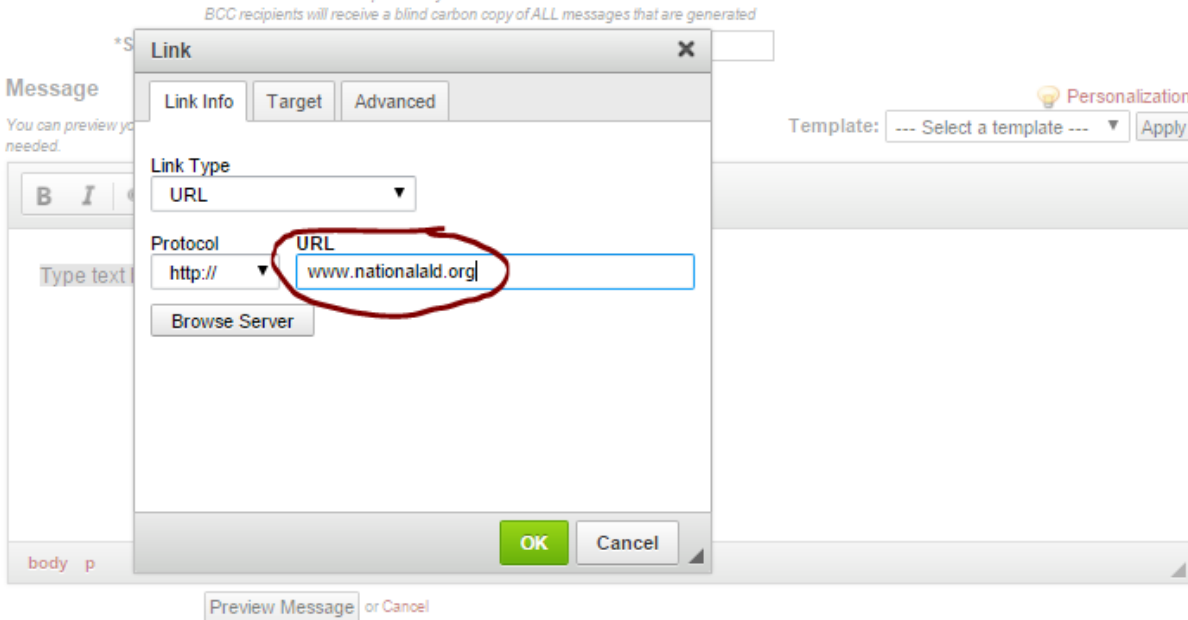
BCC recipients will receive a blind carbon copy of ALL messages that are generated

*S

Message

You can preview yo

needed.

B I

Type text l

body p

Link ✖

Link Info | Target | Advanced

Link Type

URL ▼

Protocol

http:// ▼

URL

www.nationalald.org

Browse Server

OK Cancel

Personalization

Template: --- Select a template --- ▼ Apply

Preview Message or Cancel